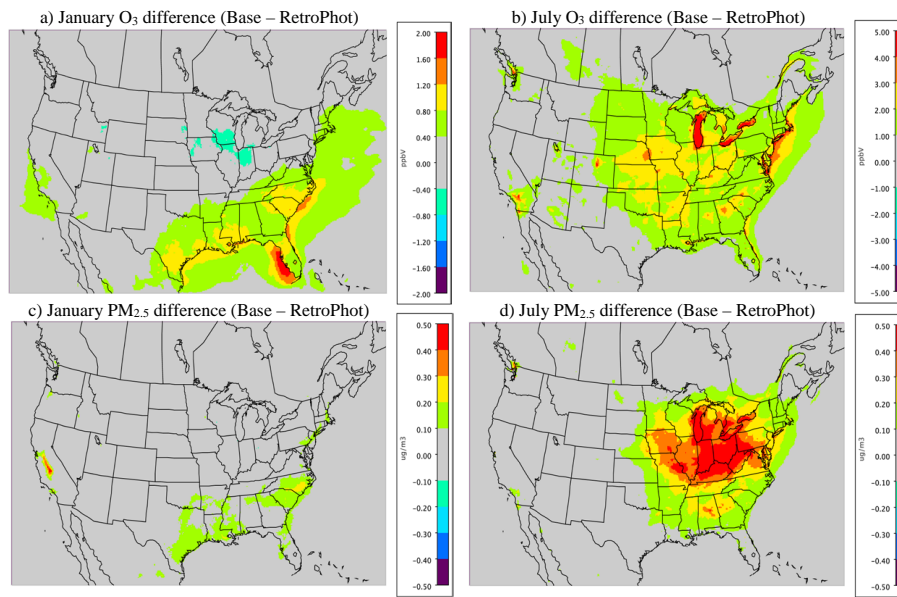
a) January $O_3$ difference (Base – RetroPhot)

2.00
1.60
1.20
0.80
0.40
0.00
-0.40
-0.80
-1.20
-1.60
-2.00
ppbV

b) July $O_3$ difference (Base – RetroPhot)

5.00
4.00
3.00
2.00
1.00
0.00
-1.00
-2.00
-3.00
-4.00
-5.00
ppbV

c) January $PM_{2.5}$ difference (Base – RetroPhot)

0.50
0.40
0.30
0.20
0.10
0.00
-0.10
-0.20
-0.30
-0.40
-0.50
ug/m3

d) July $PM_{2.5}$ difference (Base – RetroPhot)

0.50
0.40
0.30
0.20
0.10
0.00
-0.10
-0.20
-0.30
-0.40
-0.50
ug/m3